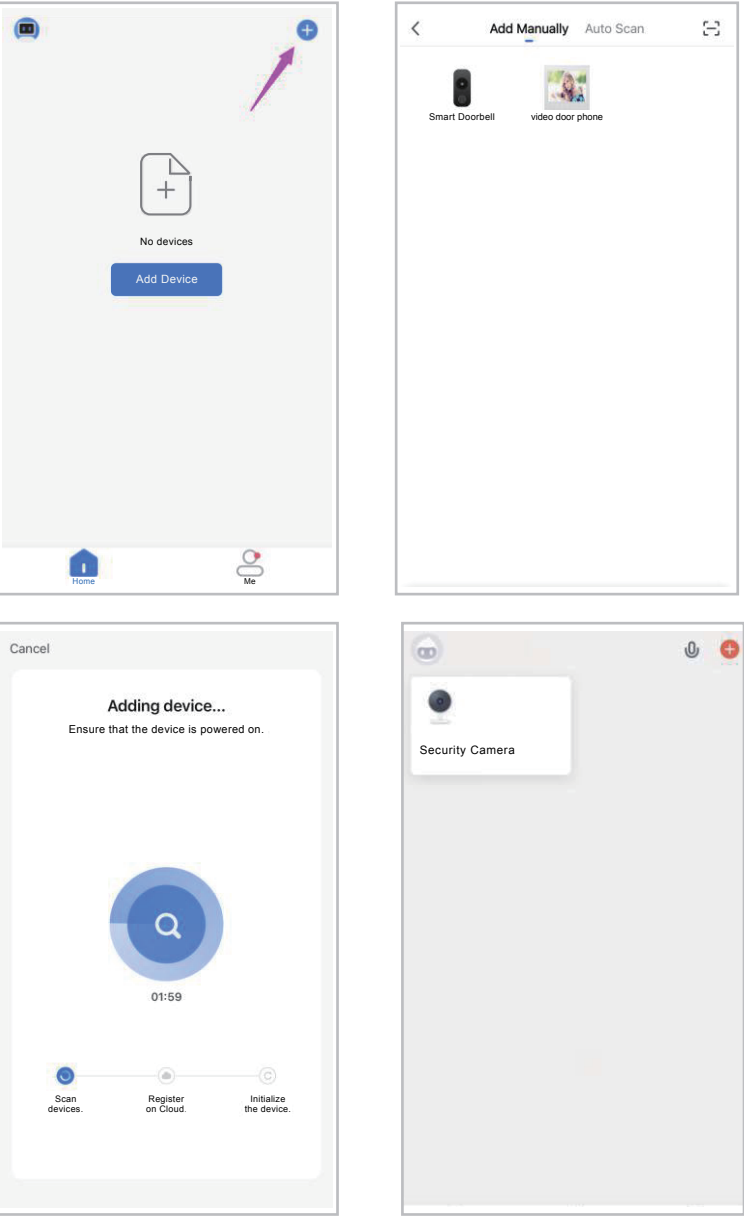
No devices

Add Device

Home

Me

Add Manually

Auto Scan

Smart Doorbell

video door phone

Cancel

Adding device...

Ensure that the device is powered on.

01:59

Scan devices.

Register on Cloud.

Initialize the device.

Security Camera